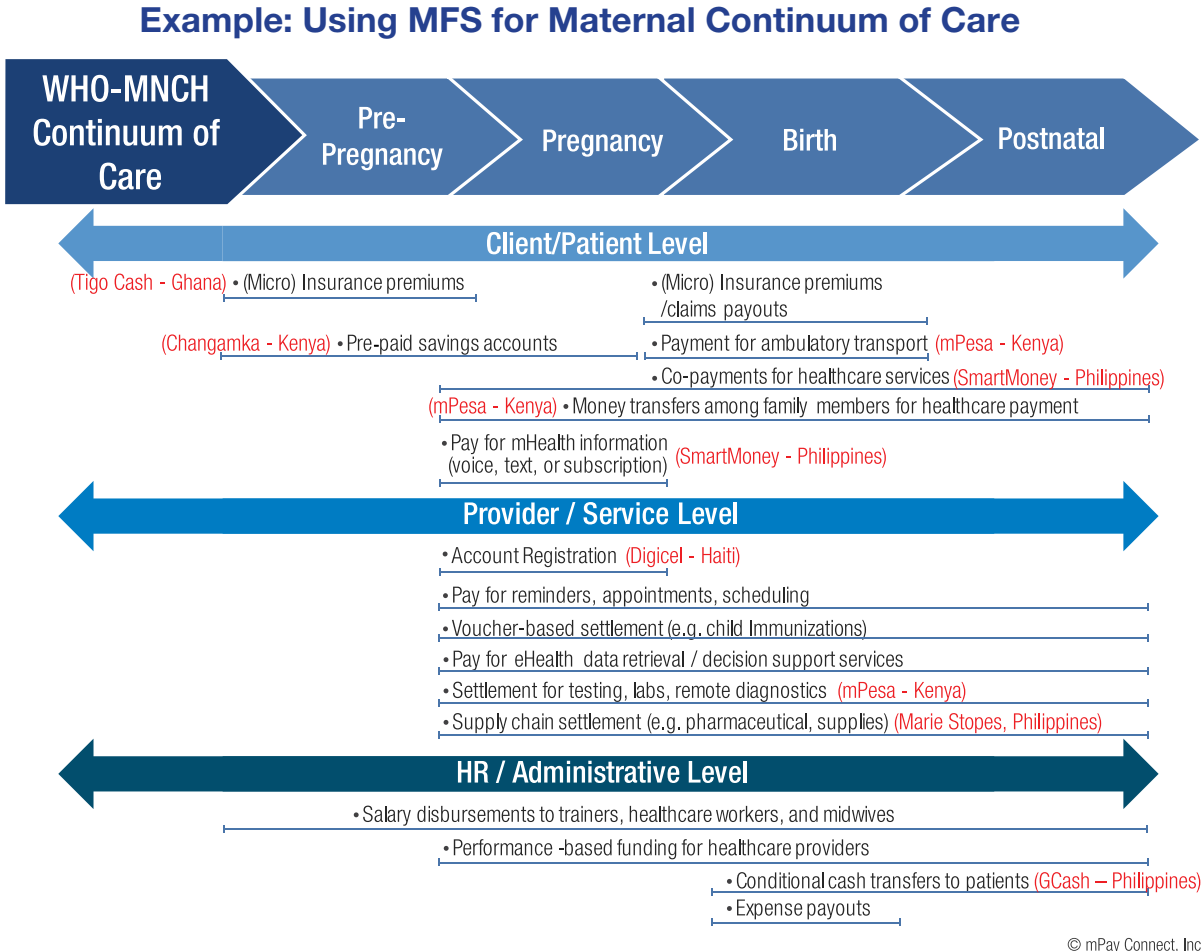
Example: Using MFS for Maternal Continuum of Care

WHO-MNCH Continuum of Care

Pre-Pregnancy

Pregnancy

Birth

Postnatal

Client/Patient Level

(Tigo Cash - Ghana) • (Micro) Insurance premiums

• (Micro) Insurance premiums /claims payouts

(Changamka - Kenya) • Pre-paid savings accounts

• Payment for ambulatory transport (mPesa - Kenya)

• Co-payments for healthcare services (SmartMoney - Philippines)

(mPesa - Kenya) • Money transfers among family members for healthcare payment

• Pay for mHealth information (voice, text, or subscription) (SmartMoney - Philippines)

Provider / Service Level

• Account Registration (Digicel - Haiti)

• Pay for reminders, appointments, scheduling

• Voucher-based settlement (e.g. child Immunizations)

• Pay for eHealth data retrieval / decision support services

• Settlement for testing, labs, remote diagnostics (mPesa - Kenya)

• Supply chain settlement (e.g. pharmaceutical, supplies) (Marie Stopes, Philippines)

HR / Administrative Level

• Salary disbursements to trainers, healthcare workers, and midwives

• Performance -based funding for healthcare providers

• Conditional cash transfers to patients (GCash – Philippines)

• Expense payouts

© mPay Connect, Inc